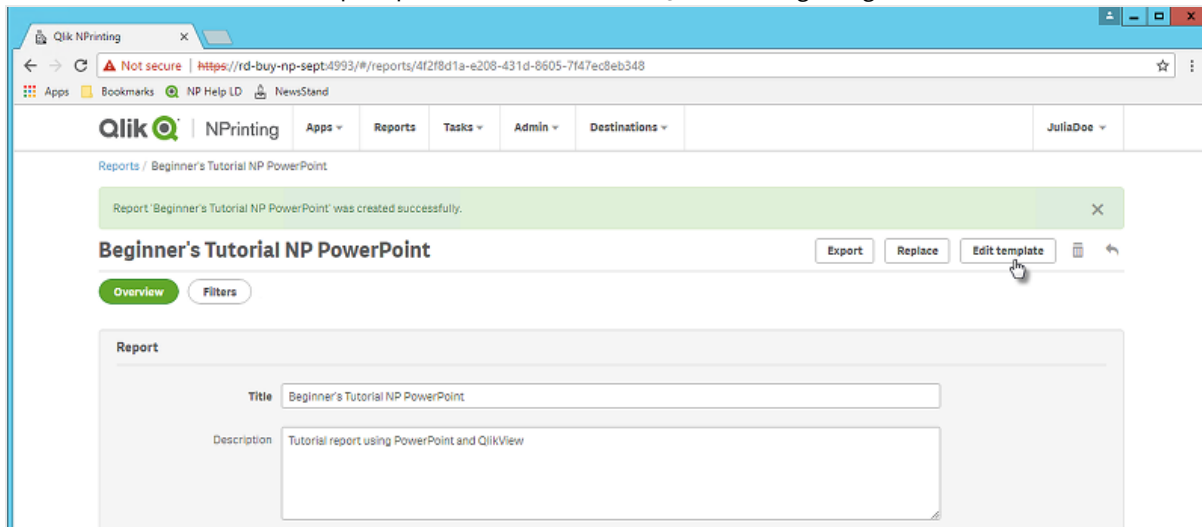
Qlik NPrinting ×

Not secure | https://rd-buy-np-sept:4993/#/reports/4f2f8d1a-e208-431d-8605-7f47ec8eb348

Apps Bookmarks NP Help LD NewsStand

Qlik NPrinting Apps Reports Tasks Admin Destinations JuliaDoe

Reports / Beginner's Tutorial NP PowerPoint

Report 'Beginner's Tutorial NP PowerPoint' was created successfully. ×

Beginner's Tutorial NP PowerPoint

Export Replace Edit template

Overview Filters

Report

Title Beginner's Tutorial NP PowerPoint

Description Tutorial report using PowerPoint and QlikView